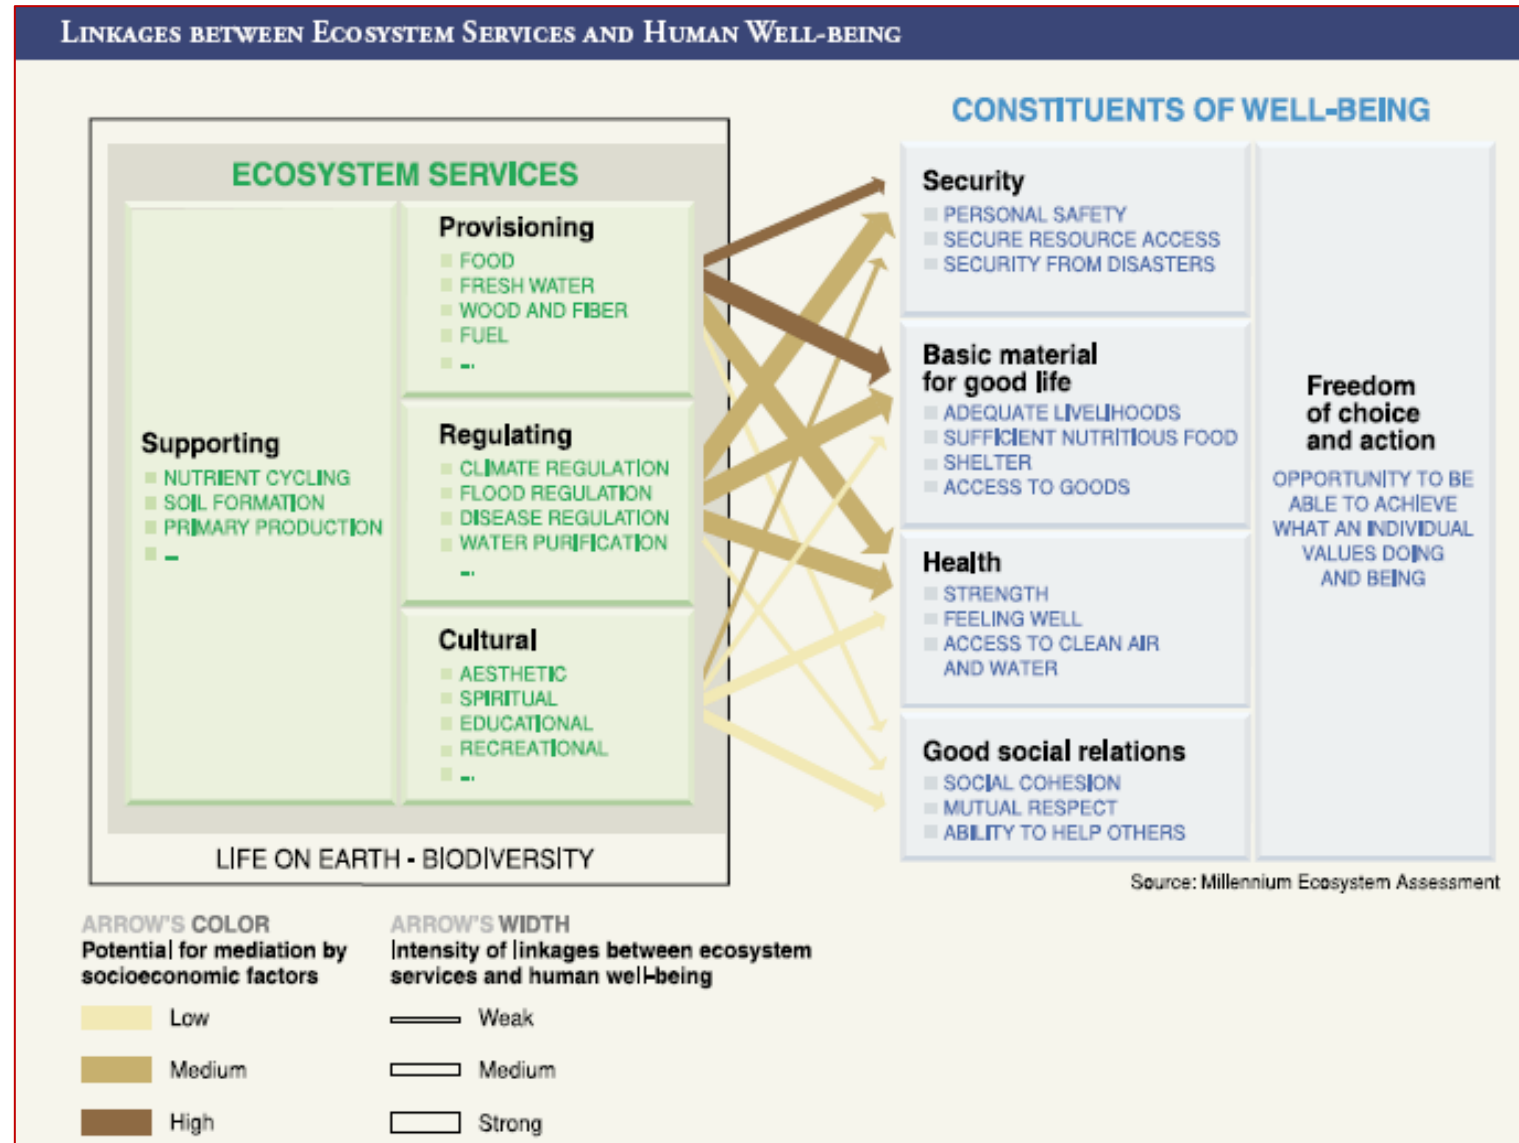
LINKAGES BETWEEN ECOSYSTEM SERVICES AND HUMAN WELL-BEING

ECOSYSTEM SERVICES

Provisioning
FOOD
FRESH WATER
WOOD AND FIBER
FUEL
...

Supporting
NUTRIENT CYCLING
SOIL FORMATION
PRIMARY PRODUCTION
...

Regulating
CLIMATE REGULATION
FLOOD REGULATION
DISEASE REGULATION
WATER PURIFICATION
...

Cultural
AESTHETIC
SPIRITUAL
EDUCATIONAL
RECREATIONAL
...

LIFE ON EARTH - BIODIVERSITY

CONSTITUENTS OF WELL-BEING

Security
PERSONAL SAFETY
SECURE RESOURCE ACCESS
SECURITY FROM DISASTERS

Basic material for good life
ADEQUATE LIVELIHOODS
SUFFICIENT NUTRITIOUS FOOD
SHELTER
ACCESS TO GOODS

Health
STRENGTH
FEELING WELL
ACCESS TO CLEAN AIR AND WATER

Good social relations
SOCIAL COHESION
MUTUAL RESPECT
ABILITY TO HELP OTHERS

Freedom of choice and action
OPPORTUNITY TO BE ABLE TO ACHIEVE WHAT AN INDIVIDUAL VALUES DOING AND BEING

Source: Millennium Ecosystem Assessment

ARROW'S COLOR
Potential for mediation by socioeconomic factors
Low
Medium
High

ARROW'S WIDTH
Intensity of linkages between ecosystem services and human well-being
Weak
Medium
Strong